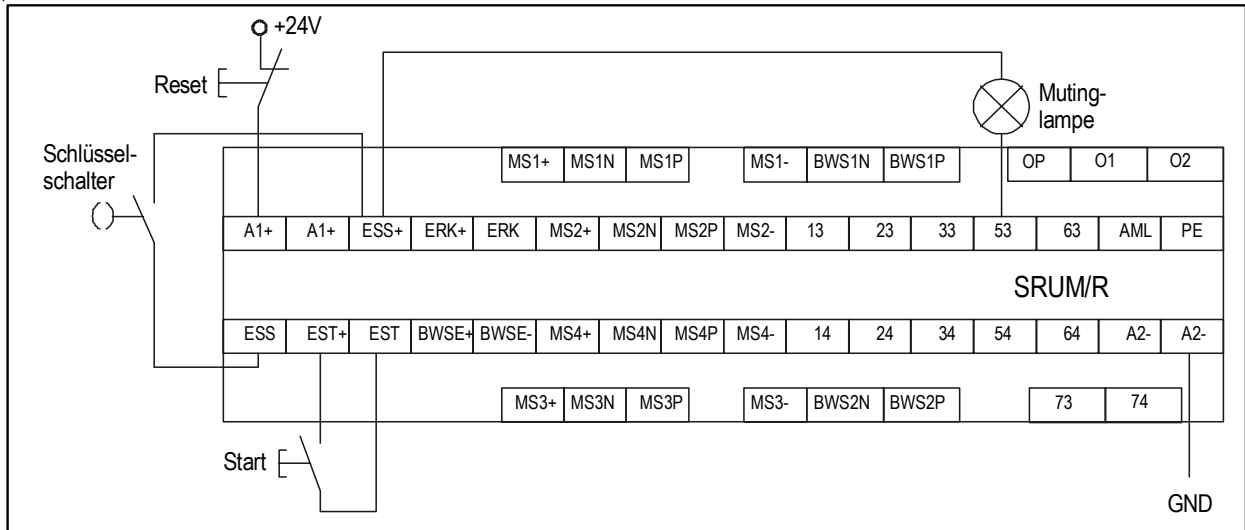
+24V

Reset

Muting-lampe

Schlüssel-schalter

| MS1+ | MS1N | MS1P |
|---|---|---|

| MS1- | BWS1N | BWS1P |
|---|---|---|

| OP | O1 | O2 |
|---|---|---|

| A1+ | A1+ | ESS+ | ERK+ | ERK | MS2+ | MS2N | MS2P | MS2- | 13 | 23 | 33 | 53 | 63 | AML | PE |
|---|---|---|---|---|---|---|---|---|---|---|---|---|---|---|---|

SRUM/R

| ESS | EST+ | EST | BWSE+ | BWSE- | MS4+ | MS4N | MS4P | MS4- | 14 | 24 | 34 | 54 | 64 | A2- | A2- |
|---|---|---|---|---|---|---|---|---|---|---|---|---|---|---|---|

| MS3+ | MS3N | MS3P |
|---|---|---|

| MS3- | BWS2N | BWS2P |
|---|---|---|

| 73 | 74 |
|---|---|

Start

GND